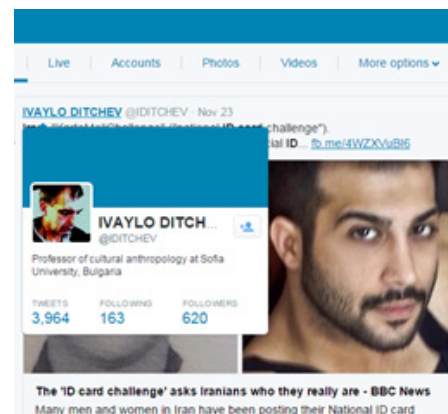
Live | Accounts | Photos | Videos | More options

IVAYLO DITCHEV @IDITCHEV · Nov 23
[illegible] challenge").
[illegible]cial ID... fb.me/4WZXVuBl6

IVAYLO DITCH...
@IDITCHEV

Professor of cultural anthropology at Sofia University, Bulgaria

TWEETS
3,964

FOLLOWING
163

FOLLOWERS
620

The 'ID card challenge' asks Iranians who they really are - BBC News
Many men and women in Iran have been posting their National ID card